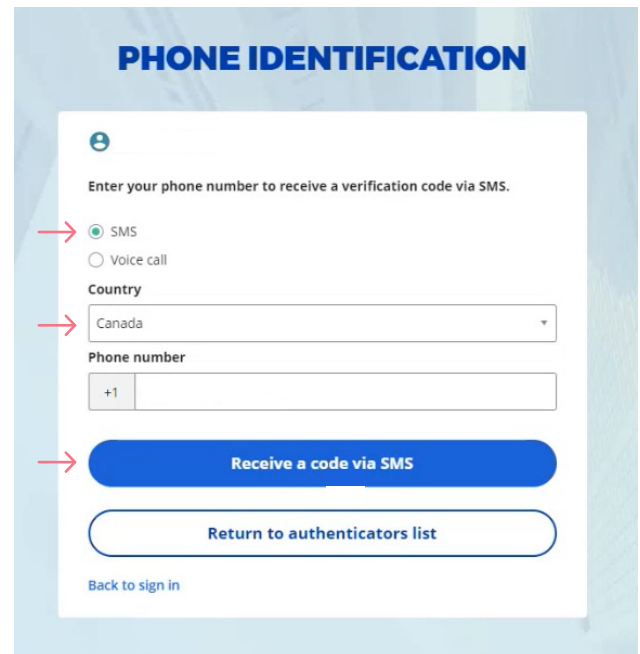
PHONE IDENTIFICATION

Enter your phone number to receive a verification code via SMS.

SMS

Voice call

Country

Canada

Phone number

+1

Receive a code via SMS

Return to authenticators list

Back to sign in